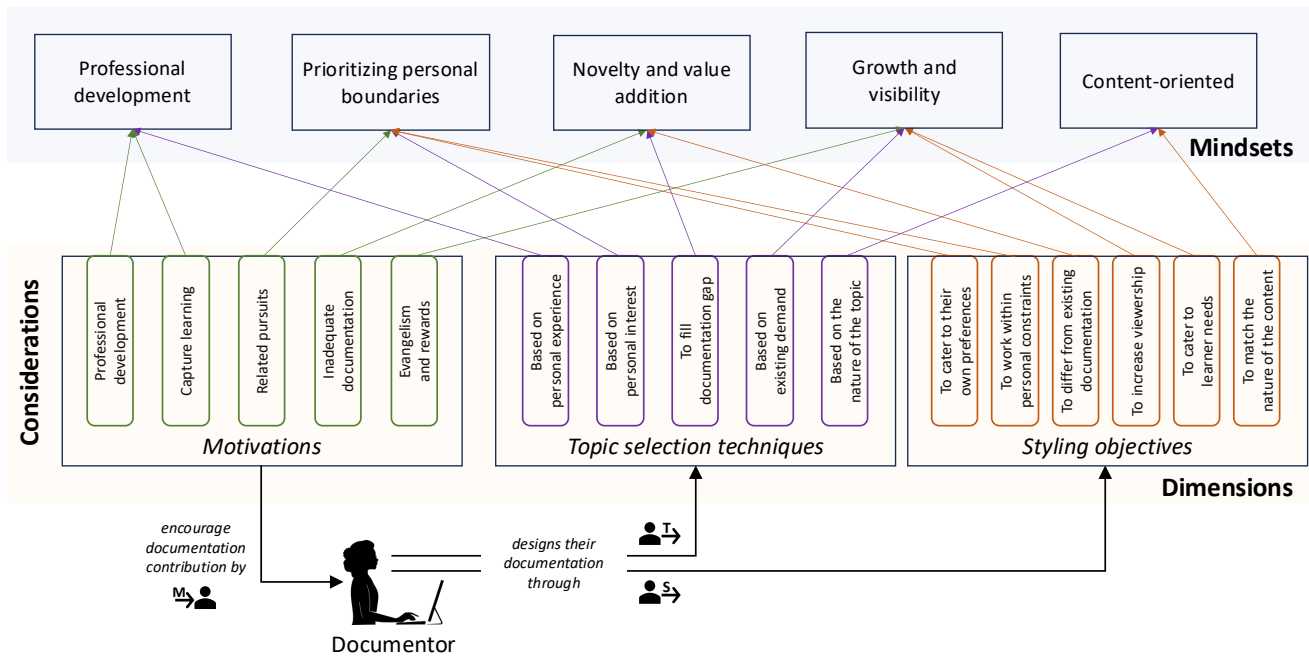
Professional development

Prioritizing personal boundaries

Novelty and value addition

Growth and visibility

Content-oriented

Mindsets

Considerations

Professional development

Capture learning

Related pursuits

Inadequate documentation

Evangelism and rewards

Motivations

Based on personal experience

Based on personal interest

To fill documentation gap

Based on existing demand

Based on the nature of the topic

Topic selection techniques

To cater to their own preferences

To work within personal constraints

To differ from existing documentation

To increase viewership

To cater to learner needs

To match the nature of the content

Styling objectives

Dimensions

encourage documentation contribution by

M

designs their documentation through

T

S

Documentor